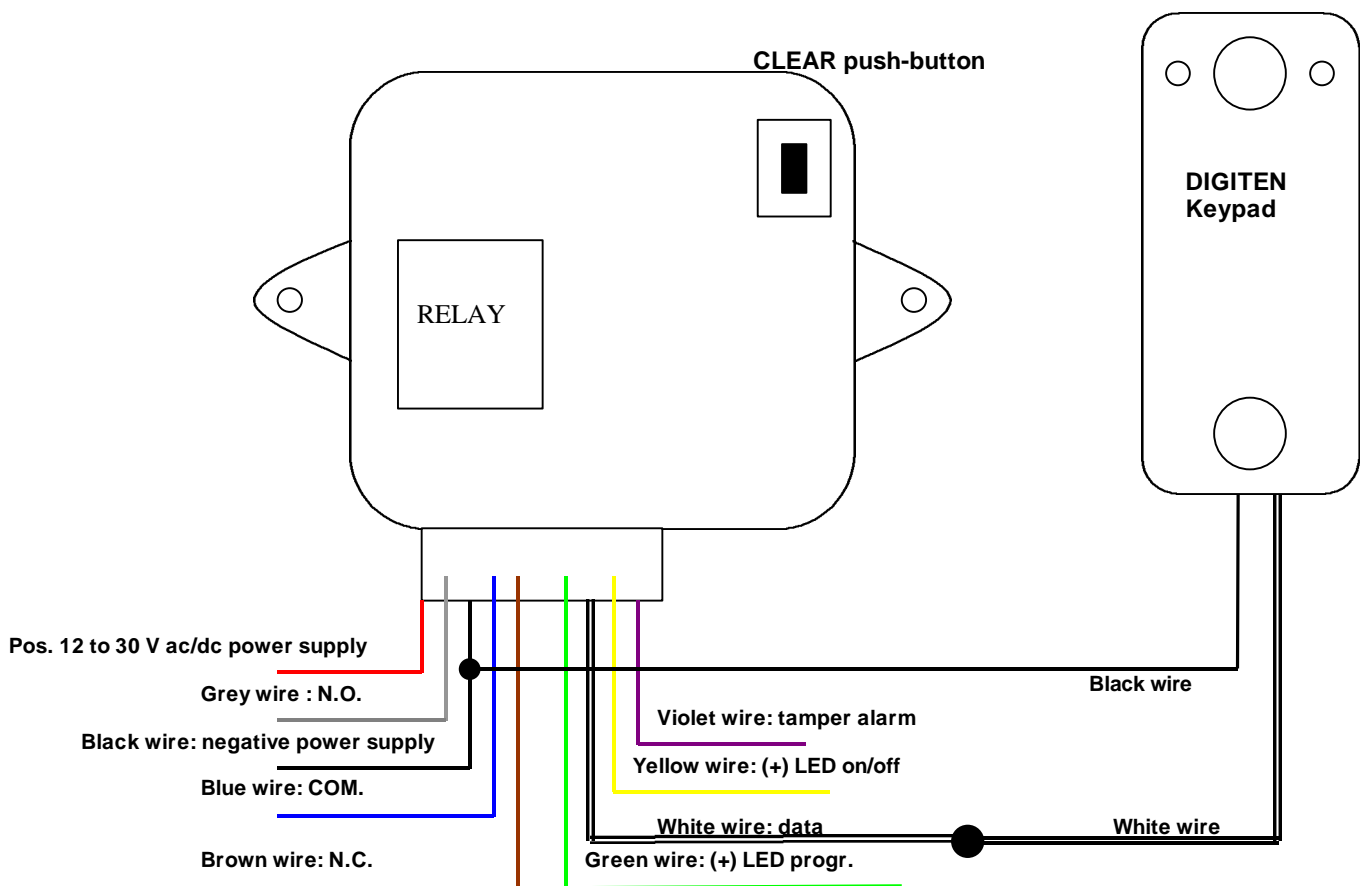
CLEAR push-button

DIGITEN
Keypad

RELAY

Pos. 12 to 30 V ac/dc power supply

Grey wire : N.O.

Black wire: negative power supply

Blue wire: COM.

Brown wire: N.C.

Black wire

Violet wire: tamper alarm

Yellow wire: (+) LED on/off

White wire: data

White wire

Green wire: (+) LED progr.